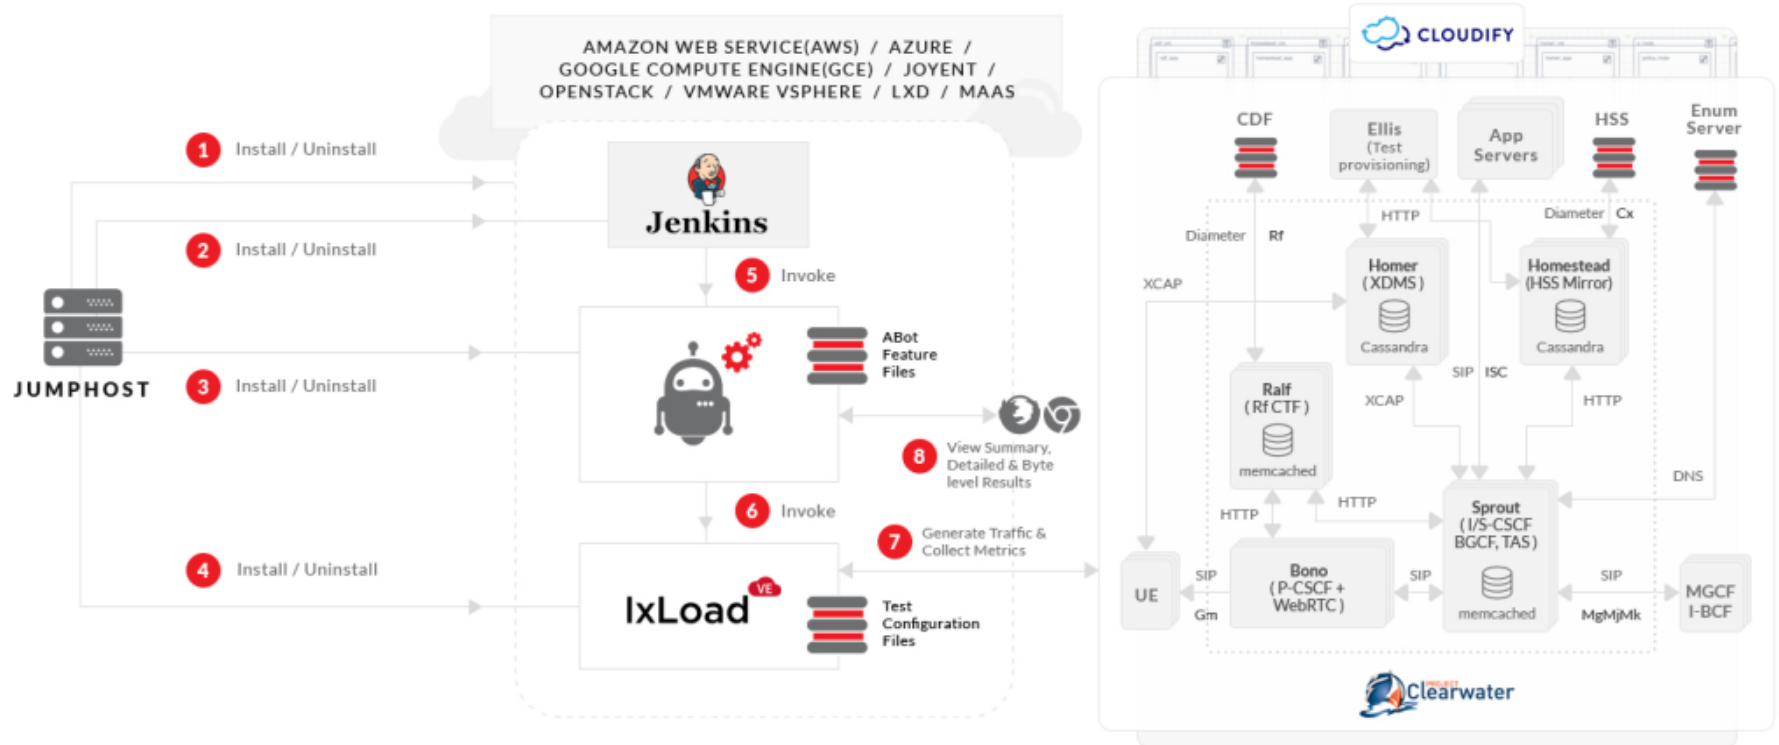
AMAZON WEB SERVICE(AWS) / AZURE / GOOGLE COMPUTE ENGINE(GCE) / JOYENT / OPENSTACK / VMWARE VSPHERE / LXD / MAAS

CLOUDIFY

1 Install / Uninstall

2 Install / Uninstall

3 Install / Uninstall

4 Install / Uninstall

JUMPHOST

Jenkins

5 Invoke

ABot Feature Files

8 View Summary, Detailed & Byte level Results

6 Invoke

7 Generate Traffic & Collect Metrics

IxLoad VE

Test Configuration Files

CDF

Ellis (Test provisioning)

App Servers

HSS

Enum Server

HTTP

Diameter

Rf

Diameter

Cx

XCAP

Homer (XDMS)

Cassandra

Homestead (HSS Mirror)

Cassandra

Ralf (Rf CTF)

memcached

XCAP

SIP

ISC

HTTP

DNS

HTTP

HTTP

Sprout (I/S-CSCF BGCF, TAS)

memcached

UE

SIP

Gm

Bono (P-CSCF + WebRTC)

SIP

SIP

MgMjMk

MGCF I-BCF

Clearwater